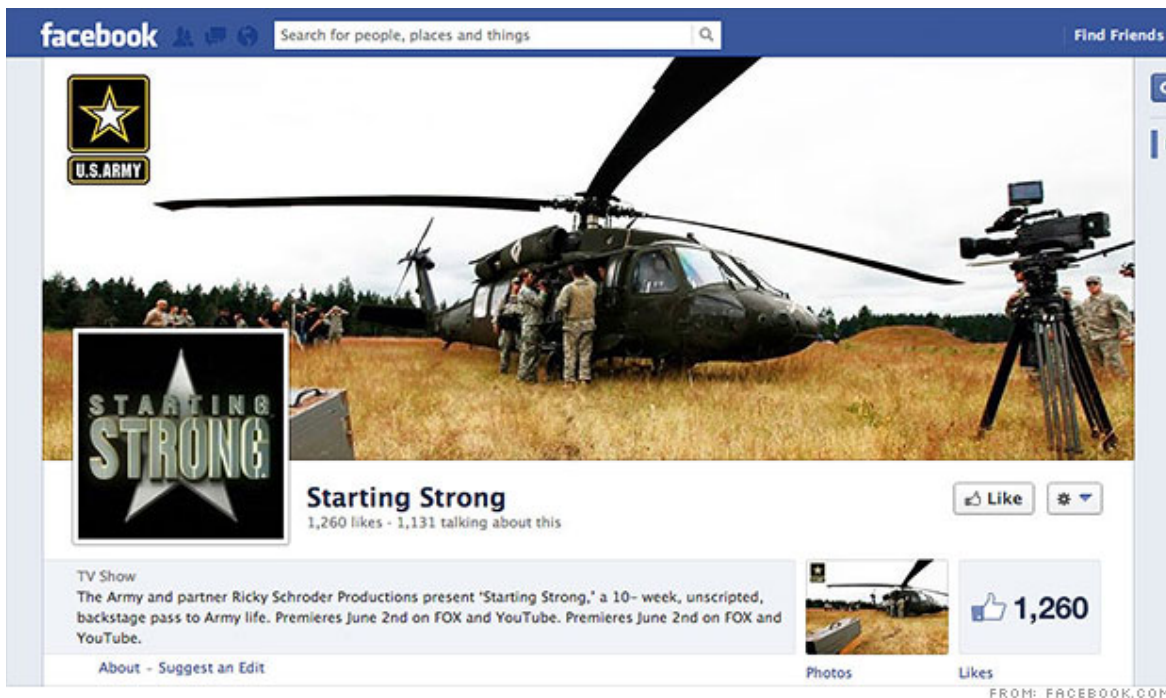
facebook

Search for people, places and things

Find Friends

U.S.ARMY

STARTING STRONG

Starting Strong

1,260 likes · 1,131 talking about this

Like

TV Show

The Army and partner Ricky Schroder Productions present 'Starting Strong,' a 10- week, unscripted, backstage pass to Army life. Premieres June 2nd on FOX and YouTube. Premieres June 2nd on FOX and YouTube.

About · Suggest an Edit

Photos

1,260

Likes

FROM: FACEBOOK.COM